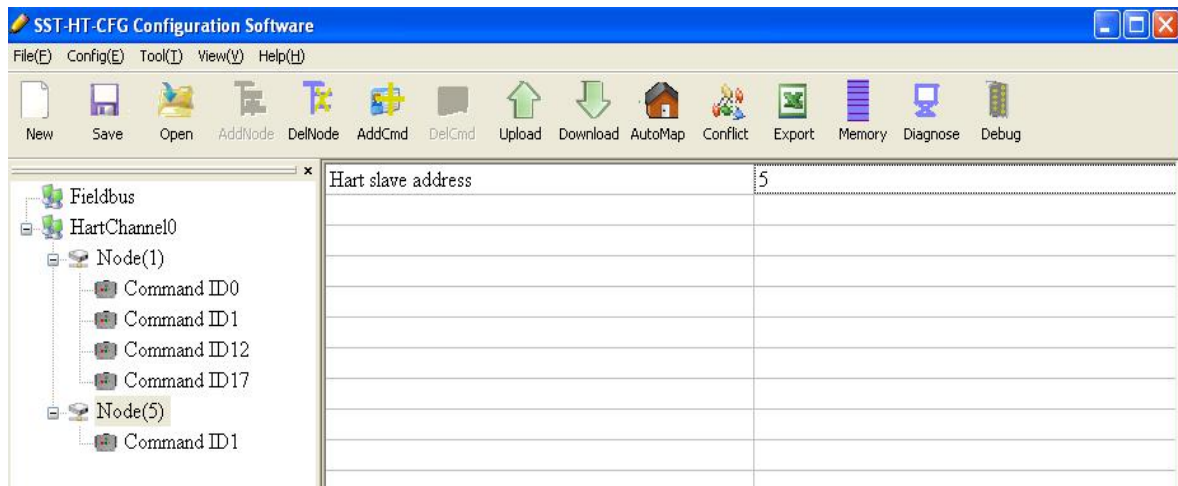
SST-HT-CFG Configuration Software

File(F) Config(E) Tool(T) View(V) Help(H)

New Save Open AddNode DelNode AddCmd DelCmd Upload Download AutoMap Conflict Export Memory Diagnose Debug

Fieldbus
HartChannel0
Node(1)
Command ID0
Command ID1
Command ID12
Command ID17
Node(5)
Command ID1

| Hart slave address | 5 |
|---|---|
| | |
| | |
| | |
| | |
| | |
| | |
| | |
| | |
| | |